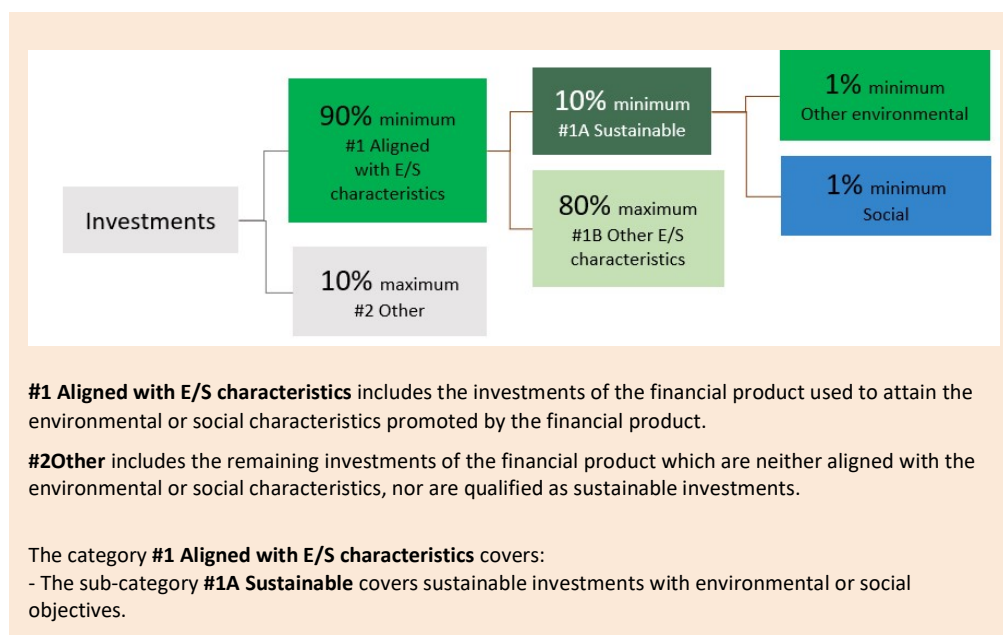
Investments

90% minimum
#1 Aligned with E/S characteristics

10% maximum
#2 Other

10% minimum
#1A Sustainable

80% maximum
#1B Other E/S characteristics

1% minimum
Other environmental

1% minimum
Social

**#1 Aligned with E/S characteristics** includes the investments of the financial product used to attain the environmental or social characteristics promoted by the financial product.

**#2Other** includes the remaining investments of the financial product which are neither aligned with the environmental or social characteristics, nor are qualified as sustainable investments.

The category **#1 Aligned with E/S characteristics** covers:
- The sub-category **#1A Sustainable** covers sustainable investments with environmental or social objectives.